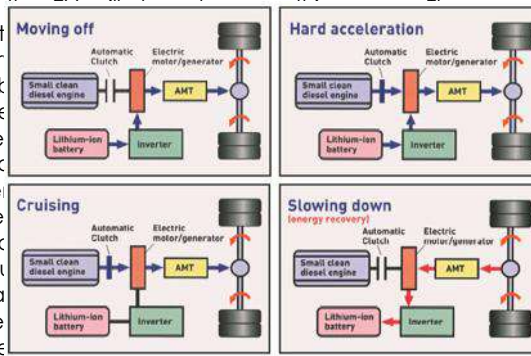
Moving off

Automatic Clutch

Electric motor/generator

Small clean diesel engine

AMT

Lithium-ion battery

Inverter

Hard acceleration

Automatic Clutch

Electric motor/generator

Small clean diesel engine

AMT

Lithium-ion battery

Inverter

Cruising

Automatic Clutch

Electric motor/generator

Small clean diesel engine

AMT

Lithium-ion battery

Inverter

Slowing down
(energy recovery)

Automatic Clutch

Electric motor/generator

Small clean diesel engine

AMT

Lithium-ion battery

Inverter